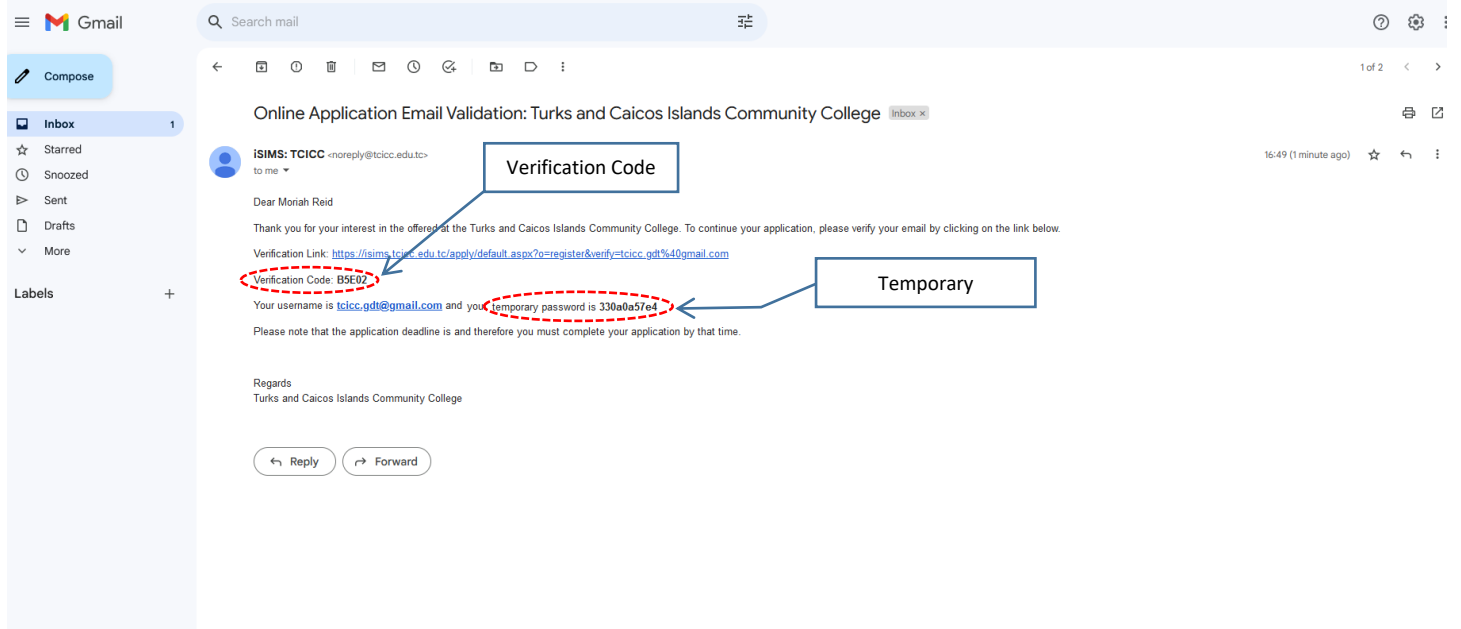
Gmail

Search mail

Compose

Inbox 1
Starred
Snoozed
Sent
Drafts
More

Labels +

1 of 2

Online Application Email Validation: Turks and Caicos Islands Community College Inbox ×

iSIMS: TCICC <noreply@tcicc.edu.tc>
to me

16:49 (1 minute ago)

Verification Code

Dear Moriah Reid

Thank you for your interest in the offered at the Turks and Caicos Islands Community College. To continue your application, please verify your email by clicking on the link below.

Verification Link: https://isims.tcicc.edu.tc/apply/default.aspx?o=register&verify=tcicc.gdt%40gmail.com

Verification Code: B5E02

Temporary

Your username is tcicc.gdt@gmail.com and your temporary password is 330a0a57e4

Please note that the application deadline is and therefore you must complete your application by that time.

Regards
Turks and Caicos Islands Community College

Reply
Forward